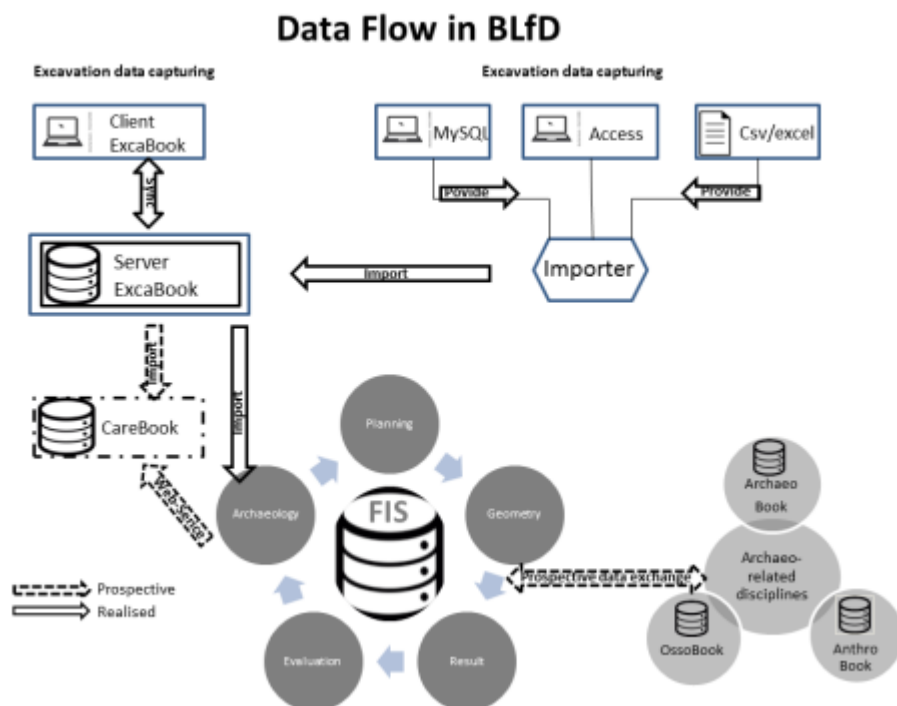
Data Flow in BLfD

Excavation data capturing

Client ExcaBook

Sync

Server ExcaBook

Import

CareBook

Web-Service

Excavation data capturing

MySQL

Access

Csv/excel

Povide

Provide

Importer

Import

Planning

Archaeology

FIS

Geometry

Evaluation

Result

Prospective data exchange

Archaeo Book

Archaeo-related disciplines

OssoBook

Anthro Book

Prospective

Realised